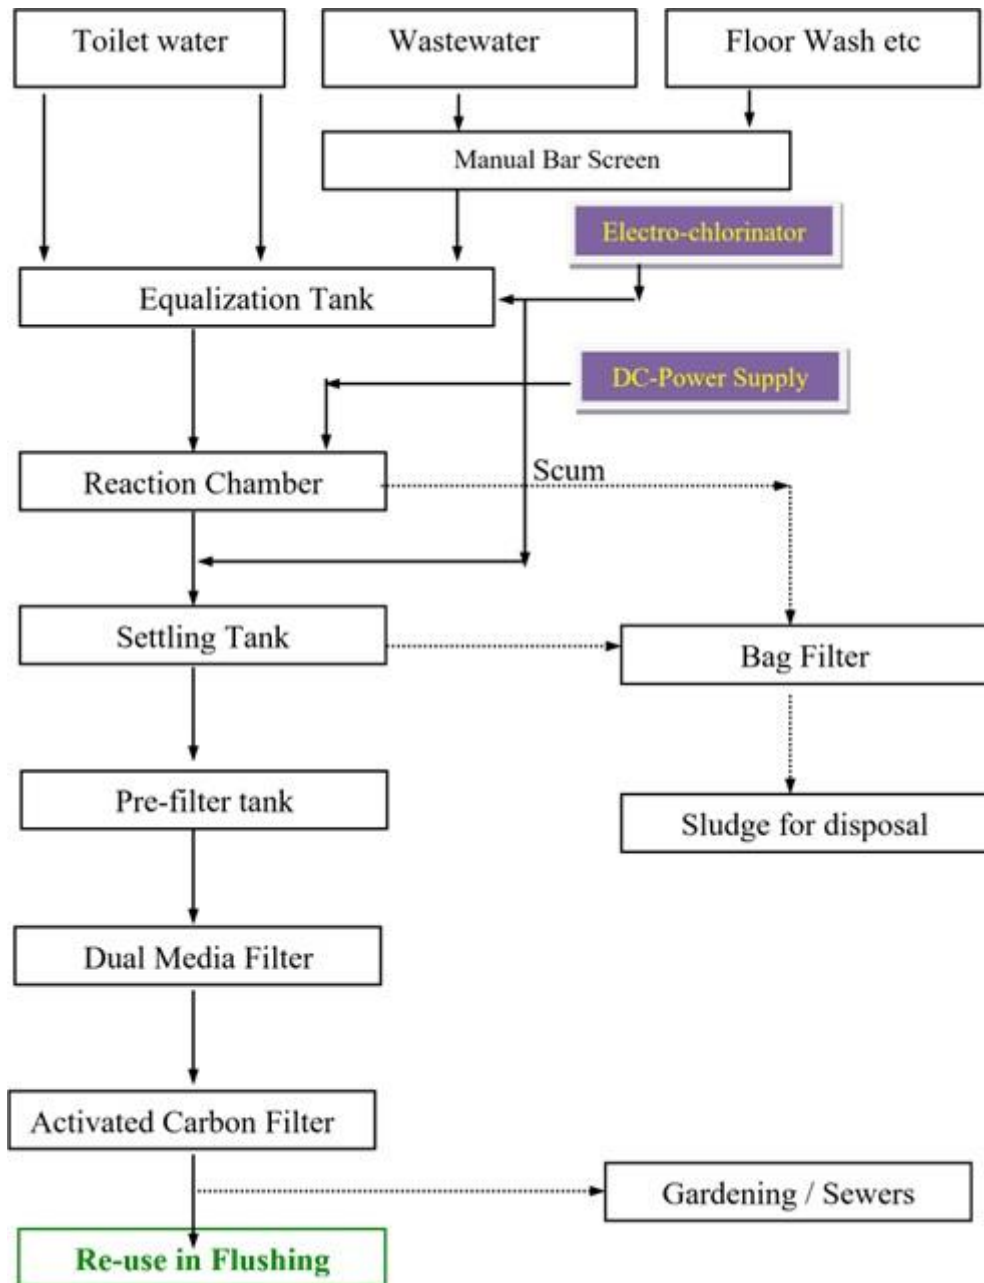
Toilet water

Wastewater

Floor Wash etc

Manual Bar Screen

Electro-chlorinator

Equalization Tank

DC-Power Supply

Reaction Chamber

Scum

Settling Tank

Bag Filter

Pre-filter tank

Sludge for disposal

Dual Media Filter

Activated Carbon Filter

Gardening / Sewers

Re-use in Flushing